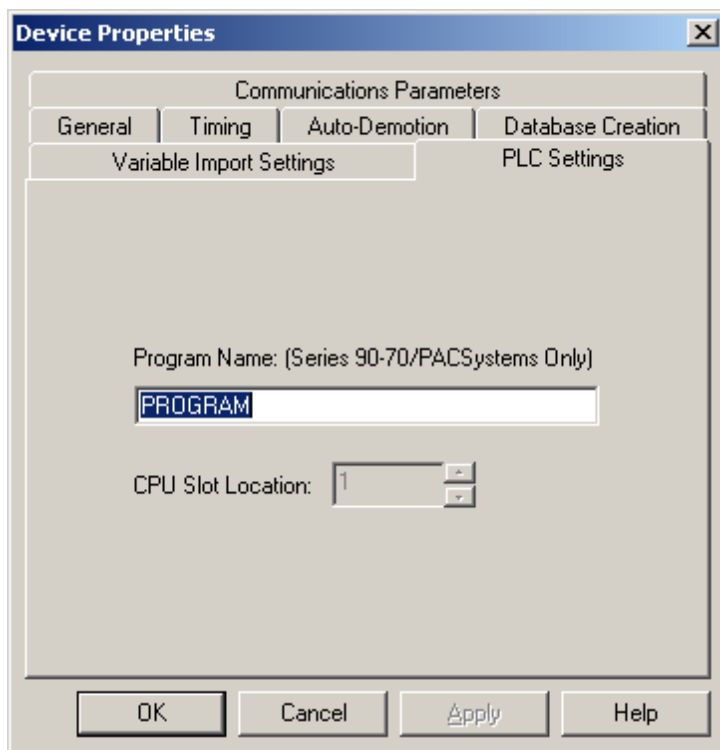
Device Properties

Communications Parameters

General | Timing | Auto-Demotion | Database Creation

Variable Import Settings | PLC Settings

Program Name: (Series 90-70/PACSystems Only)

PROGRAM

CPU Slot Location: 1

OK | Cancel | Apply | Help